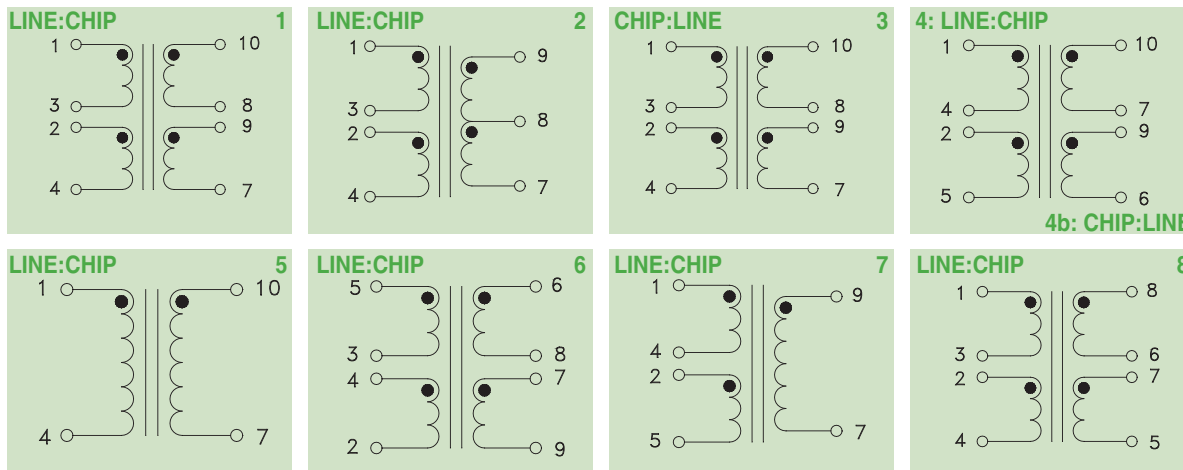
LINE:CHIP 1
1 10
3 8
2 9
4 7

LINE:CHIP 2
1 9
3 8
2
4 7

CHIP:LINE 3
1 10
3 8
2 9
4 7

4: LINE:CHIP
1 10
4 7
2 9
5 6
4b: CHIP:LINE

LINE:CHIP 5
1 10
4 7

LINE:CHIP 6
5 6
3 8
4 7
2 9

LINE:CHIP 7
1 9
4
2
5 7

LINE:CHIP 8
1 8
3 6
2 7
4 5